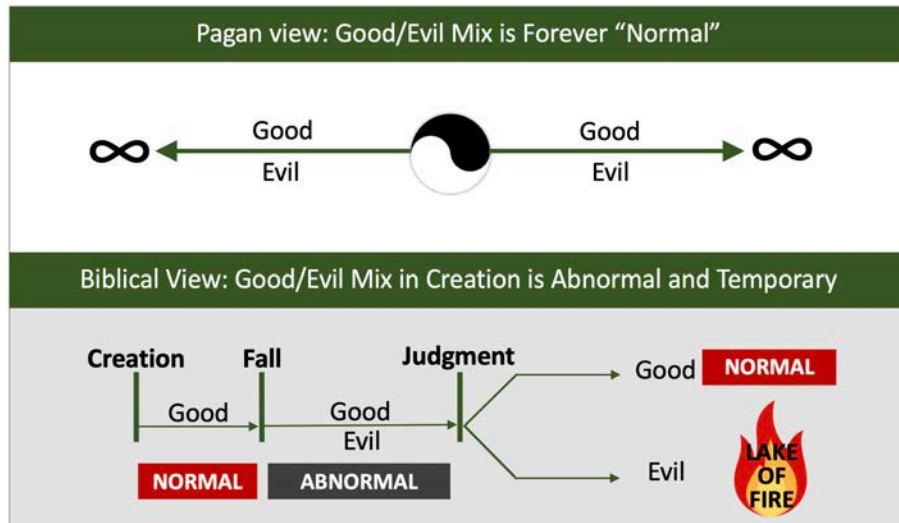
Pagan view: Good/Evil Mix is Forever "Normal"

$\infty$ Good Evil Good Evil $\infty$

Biblical View: Good/Evil Mix in Creation is Abnormal and Temporary

Creation
Good
NORMAL

Fall
Good
Evil
ABNORMAL

Judgment

Good NORMAL

Evil LAKE OF FIRE